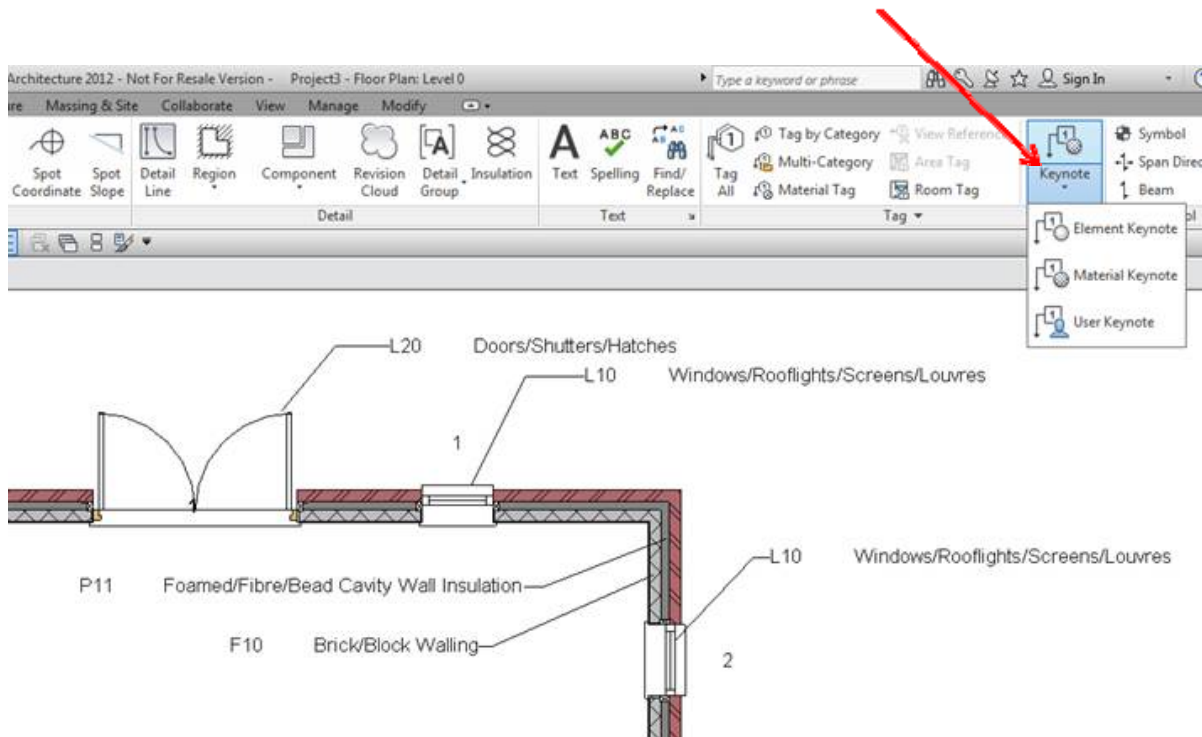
Architecture 2012 - Not For Resale Version - Project3 - Floor Plan: Level 0

Type a keyword or phrase

Sign In

re Massing & Site Collaborate View Manage Modify

Spot Coordinate Spot Slope Detail Line Region Component Revision Cloud Detail Group Insulation

Detail

Text Spelling Find/ Replace

Text

Tag All Tag by Category Multi-Category Material Tag View Reference Area Tag Room Tag

Tag

Keynote

Symbol Span Direc Beam

Element Keynote

Material Keynote

User Keynote

L20 Doors/Shutters/Hatches

L10 Windows/Rooflights/Screens/Louvres

1

L10 Windows/Rooflights/Screens/Louvres

P11 Foamed/Fibre/Bead Cavity Wall Insulation

F10 Brick/Block Walling

2